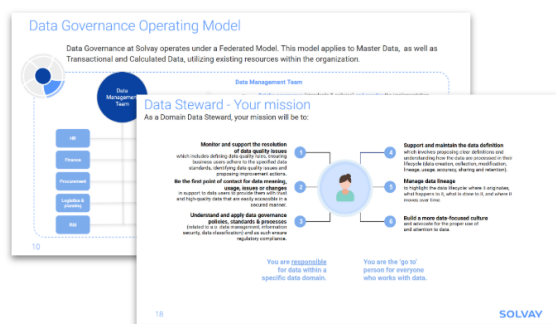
Data Governance Operating Model

Data Governance at Solvay operates under a Federated Model. This model applies to Master Data, as well as Transactional and Calculated Data, utilizing existing resources within the organization.

Data Management Team

Data Management Team

HR

Finance

Procurement

Logistics & planning

R&I

10

Data Steward - Your mission

As a Domain Data Steward, your mission will be to:

1
Monitor and support the resolution of data quality issues
which includes defining data quality rules, ensuring business users adhere to the specified data standards, identifying data quality issues and proposing improvement actions.

2
Be the first point of contact for data meaning, usage, issues or changes
in support to data users to provide them with trust and high-quality data that are easily accessible in a secured manner.

3
Understand and apply data governance policies, standards & processes
(related to e.g. data management, information security, data classification) and as such ensure regulatory compliance.

4
Support and maintain the data definition
which involves proposing clear definitions and understanding how the data are processed in their lifecycle (data creation, reflection, modification, lineage, usage, accuracy, sharing and retention).

5
Manage data lineage
to highlight the data lifecycle where it originates, what happens to it, what is done to it, and where it moves over time.

6
Build a more data-focused culture
and advocate for the proper use of and attention to data.

You are responsible for data within a specific data domain.

You are the 'go to' person for everyone who works with data.

18

SOLVAY